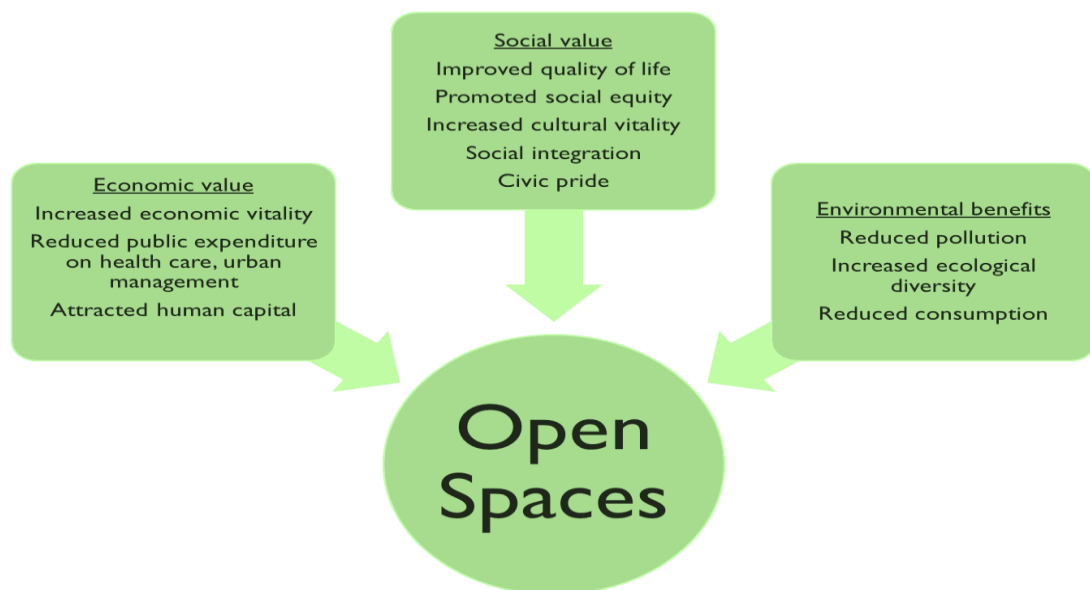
Social value
Improved quality of life
Promoted social equity
Increased cultural vitality
Social integration
Civic pride

Economic value
Increased economic vitality
Reduced public expenditure on health care, urban management
Attracted human capital

Environmental benefits
Reduced pollution
Increased ecological diversity
Reduced consumption

Open Spaces